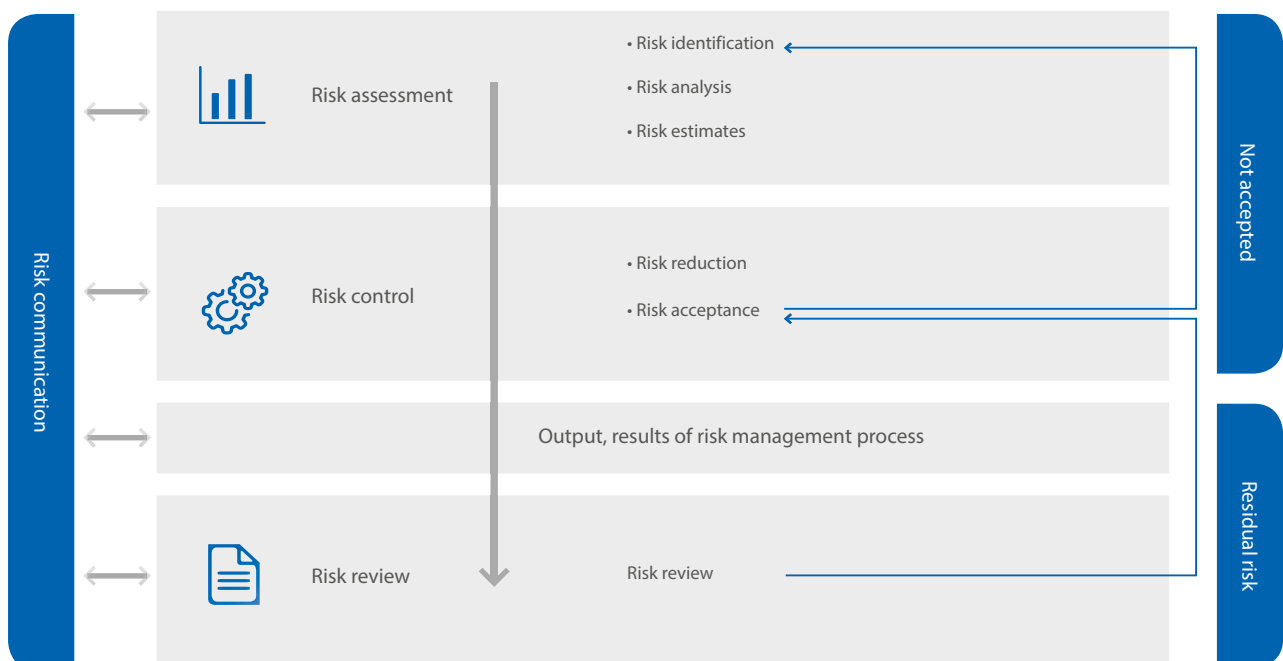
Risk communication

Risk assessment

• Risk identification

• Risk analysis

• Risk estimates

Risk control

• Risk reduction

• Risk acceptance

Output, results of risk management process

Risk review

Risk review

Not accepted

Residual risk